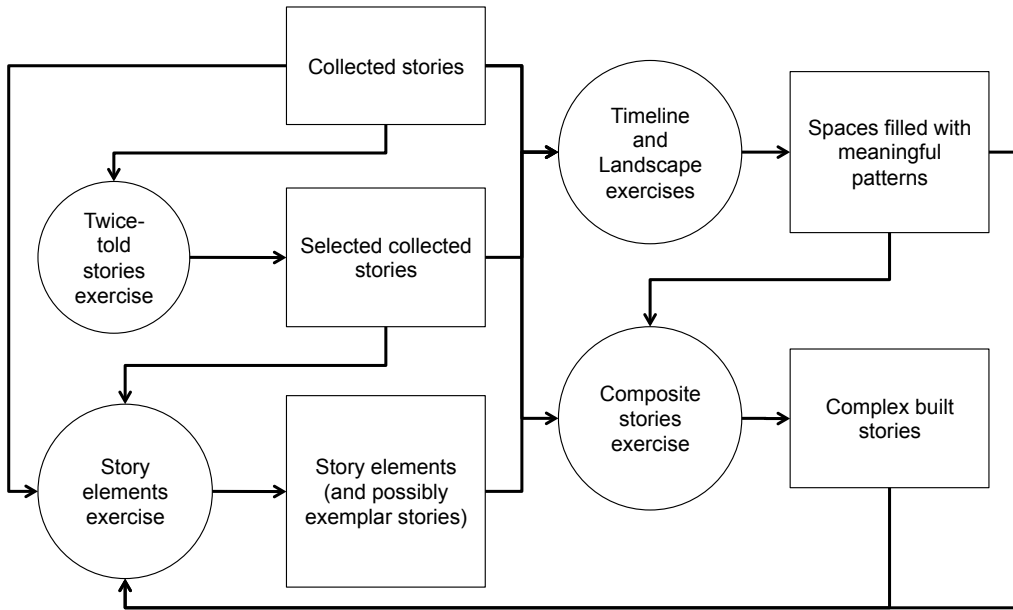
Collected stories

Twice-told stories exercise

Selected collected stories

Story elements exercise

Story elements (and possibly exemplar stories)

Timeline and Landscape exercises

Spaces filled with meaningful patterns

Composite stories exercise

Complex built stories